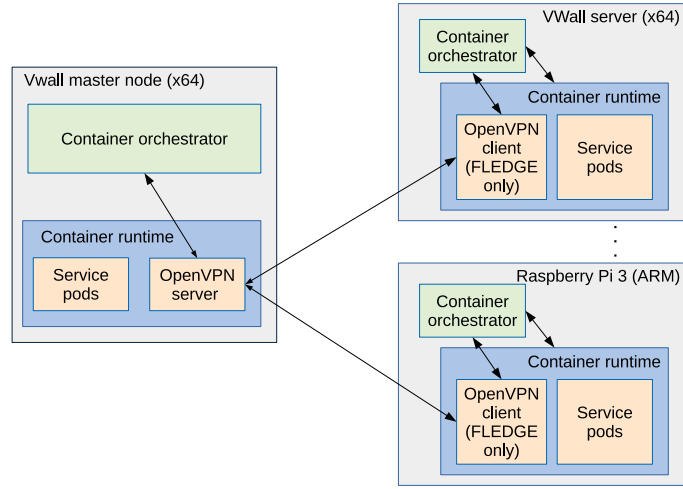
Vwall master node (x64)

Container orchestrator

Container runtime

Service pods

OpenVPN server

VWall server (x64)

Container orchestrator

Container runtime

OpenVPN client (FLEDGE only)

Service pods

Raspberry Pi 3 (ARM)

Container orchestrator

Container runtime

OpenVPN client (FLEDGE only)

Service pods